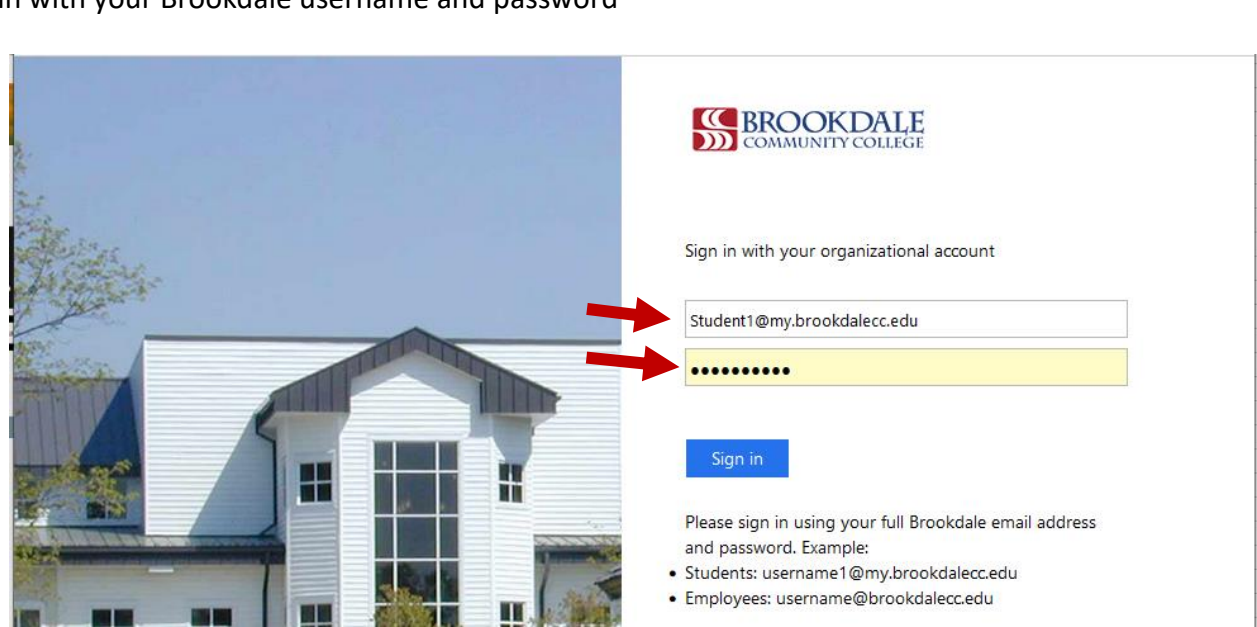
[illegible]n with your Brookdale username and password

BROOKDALE
COMMUNITY COLLEGE

Sign in with your organizational account

Student1@my.brookdalecc.edu

••••••••••

Sign in

Please sign in using your full Brookdale email address and password. Example:
• Students: username1@my.brookdalecc.edu
• Employees: username@brookdalecc.edu